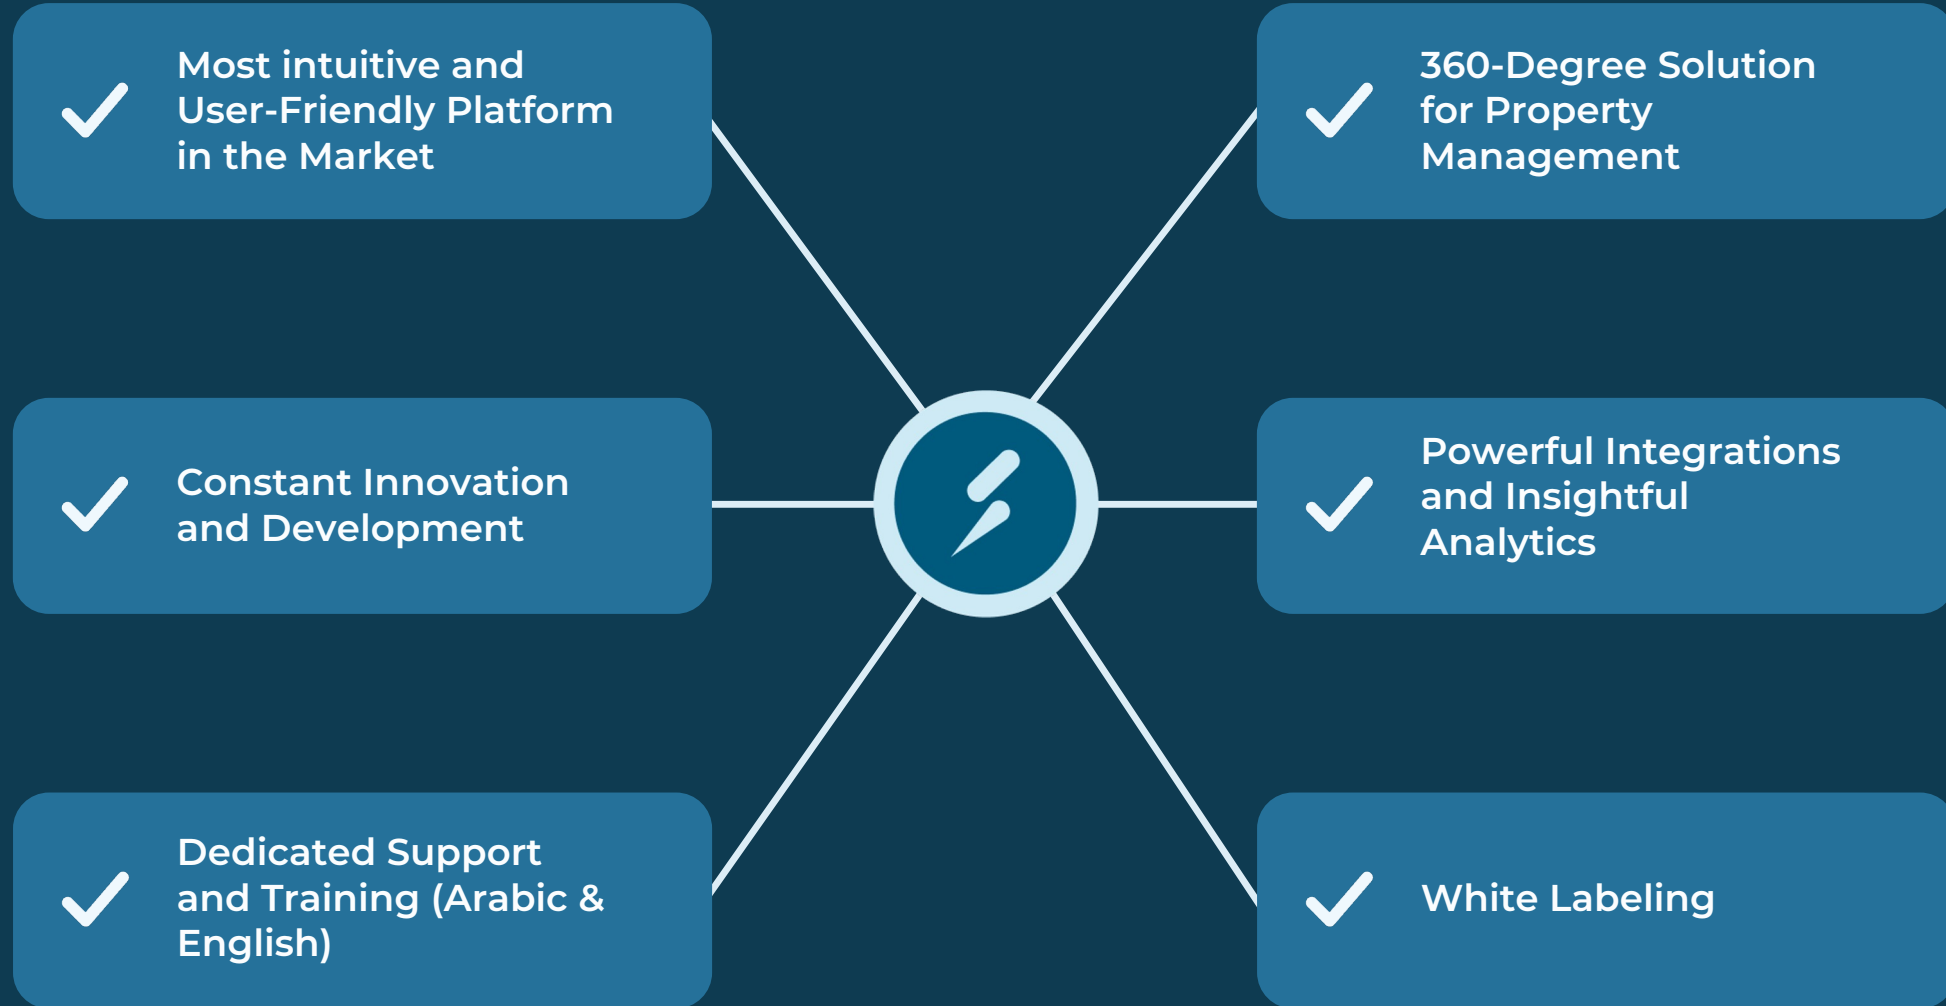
Most intuitive and User-Friendly Platform in the Market

360-Degree Solution for Property Management

Constant Innovation and Development

Powerful Integrations and Insightful Analytics

Dedicated Support and Training (Arabic & English)

White Labeling